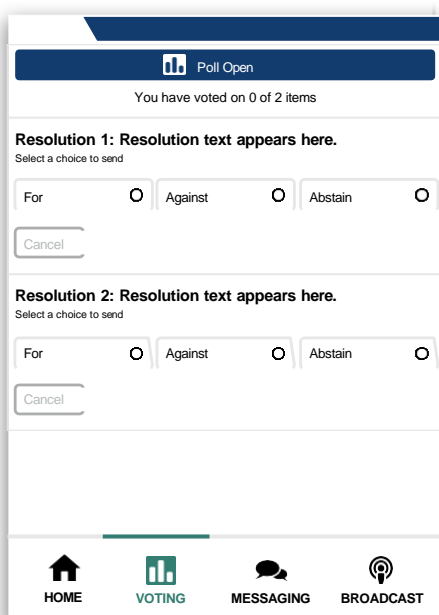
Poll Open

You have voted on 0 of 2 items

Resolution 1: Resolution text appears here.
Select a choice to send

For
Against
Abstain

Cancel

Resolution 2: Resolution text appears here.
Select a choice to send

For
Against
Abstain

Cancel

HOME
VOTING
MESSAGING
BROADCAST